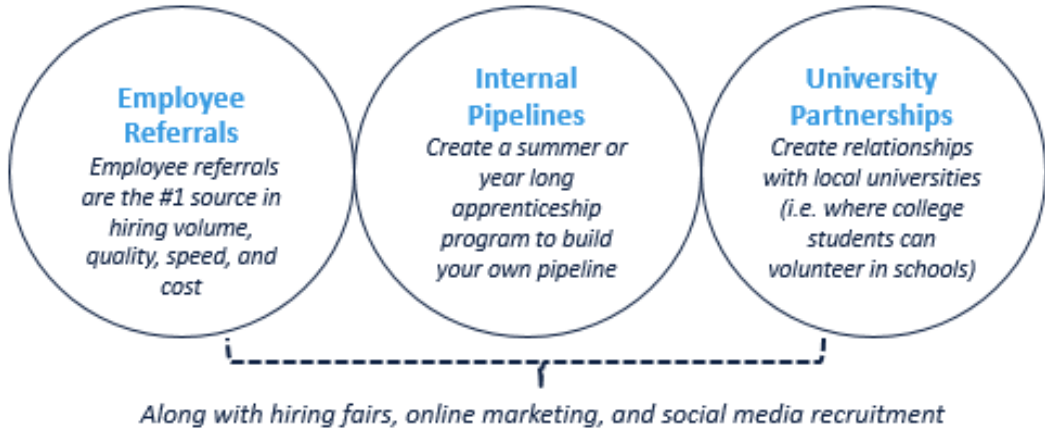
Employee Referrals
Employee referrals are the #1 source in hiring volume, quality, speed, and cost

Internal Pipelines
Create a summer or year long apprenticeship program to build your own pipeline

University Partnerships
Create relationships with local universities (i.e. where college students can volunteer in schools)

Along with hiring fairs, online marketing, and social media recruitment